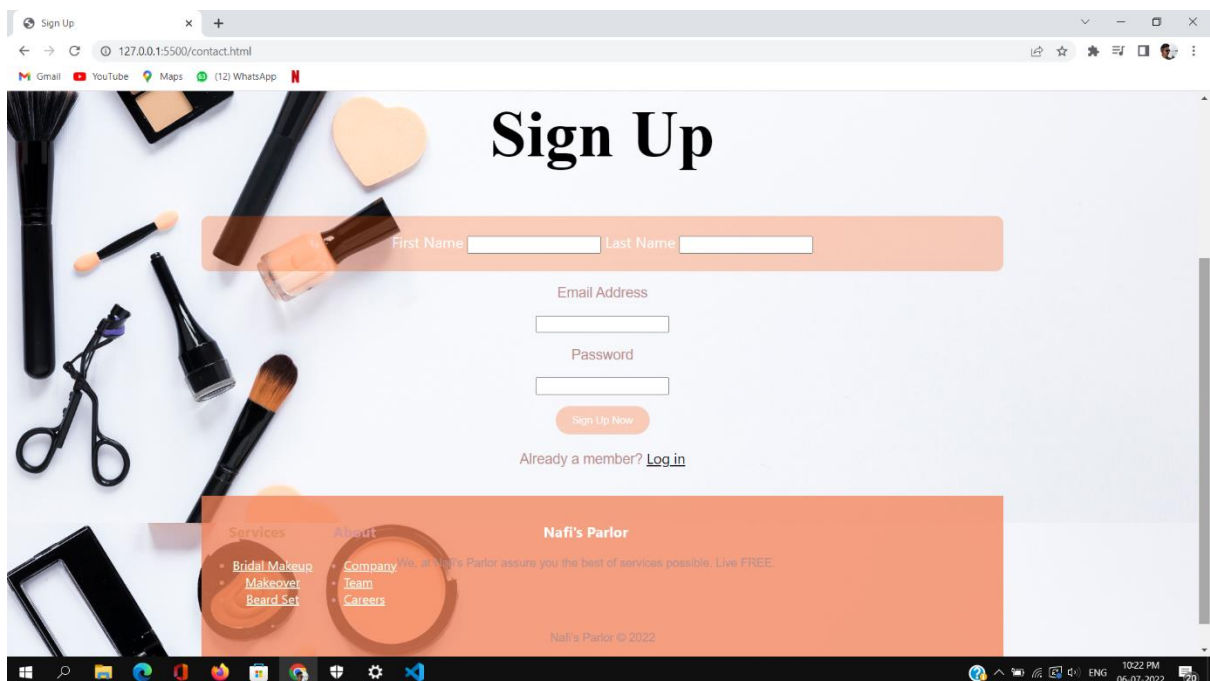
Sign Up × +

127.0.0.1:5500/contact.html

Gmail YouTube Maps (12) WhatsApp

Sign Up

First Name Last Name

Email Address

Password

Sign Up Now

Already a member? Log in

Services
Bridal Makeup
Makeover
Beard Set

About
Company
Team
Careers

Nafi's Parlor
We, at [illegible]'s Parlor assure you the best of services possible. Live FREE.

Nafi's Parlor © 2022

ENG 10:22 PM 06-07-2022